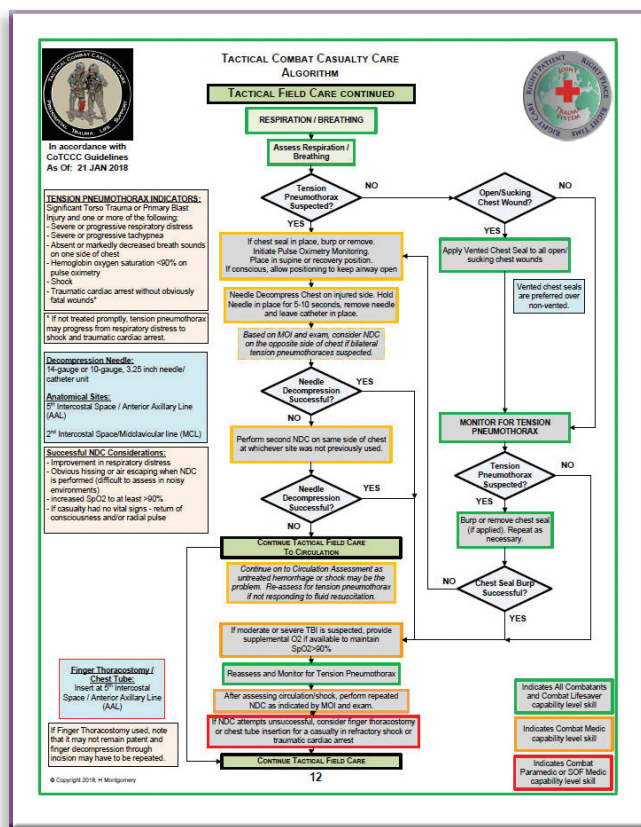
Tactical Combat Casualty Care Algorithm

Tactical Field Care continued

Tactical Combat Casualty Care
Prevention Trauma Life Support

In accordance with CoTCCC Guidelines
As Of: 21 JAN 2018

Right Patient Right Place Right Time Right Care
Joint Trauma System

RESPIRATION / BREATHING

Assess Respiration / Breathing

Tension Pneumothorax Suspected?

NO

YES

Open/Sucking Chest Wound?

NO

YES

TENSION PNEUMOTHORAX INDICATORS:
Significant Torso Trauma or Primary Blast Injury and one or more of the following:
- Severe or progressive respiratory distress
- Severe or progressive tachypnea
- Absent or markedly decreased breath sounds on one side of chest
- Hemoglobin oxygen saturation <90% on pulse oximetry
- Shock
- Traumatic cardiac arrest without obviously fatal wounds*

* If not treated promptly, tension pneumothorax may progress from respiratory distress to shock and traumatic cardiac arrest.

If chest seal in place, burp or remove. Initiate Pulse Oximetry Monitoring. Place in supine or recovery position. If conscious, allow positioning to keep airway open

Apply Vented Chest Seal to all open/ sucking chest wounds

Vented chest seals are preferred over non-vented.

Needle Decompress Chest on injured side. Hold Needle in place for 5-10 seconds, remove needle and leave catheter in place.

Based on MOI and exam, consider NDC on the opposite side of chest if bilateral tension pneumothoraces suspected.

Decompression Needle:
14-gauge or 10-gauge, 3.25 inch needle/ catheter unit

Anatomical Sites:
5th Intercostal Space / Anterior Axillary Line (AAL)

2nd Intercostal Space/Midclavicular line (MCL)

Needle Decompression Successful?

YES

NO

MONITOR FOR TENSION PNEUMOTHORAX

Perform second NDC on same side of chest at whichever site was not previously used.

Successful NDC Considerations:
- Improvement in respiratory distress
- Obvious hissing or air escaping when NDC is performed (difficult to assess in noisy environments)
- Increased SpO2 to at least >90%
- If casualty had no vital signs - return of consciousness and/or radial pulse

Tension Pneumothorax Suspected?

NO

YES

Needle Decompression Successful?

YES

NO

Burp or remove chest seal (if applied). Repeat as necessary.

Continue Tactical Field Care To Circulation

Continue on to Circulation Assessment as untreated hemorrhage or shock may be the problem. Re-assess for tension pneumothorax if not responding to fluid resuscitation.

NO

Chest Seal Burp Successful?

YES

If moderate or severe TBI is suspected, provide supplemental O2 if available to maintain SpO2>90%

Finger Thoracostomy / Chest Tube:
Insert at 5th Intercostal Space / Anterior Axillary Line (AAL)

Reassess and Monitor for Tension Pneumothorax

After assessing circulation/shock, perform repeated NDC as indicated by MOI and exam.

If Finger Thoracostomy used, note that it may not remain patent and finger decompression through incision may have to be repeated.

If NDC attempts unsuccessful, consider finger thoracostomy or chest tube insertion for a casualty in refractory shock or traumatic cardiac arrest

Continue Tactical Field Care

Indicates All Combatants and Combat Lifesaver capability level skill

Indicates Combat Medic capability level skill

Indicates Combat Paramedic or SOF Medic capability level skill

© Copyright 2018, H Montgomery

12